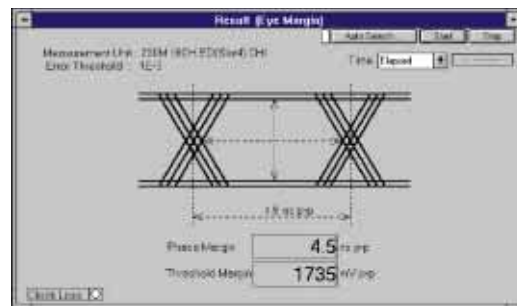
Result (Eye Margin)

Auto Search | Start | Stop

Measurement Unit : 2.5GM (BCH STD)(Sw4) DH
Error Threshold : 1E-3

Time Elapsed

1.6 ns p-p

Phase Margin 4.5 ns p-p

Threshold Margin 1735 mV p-p

Clock Loss